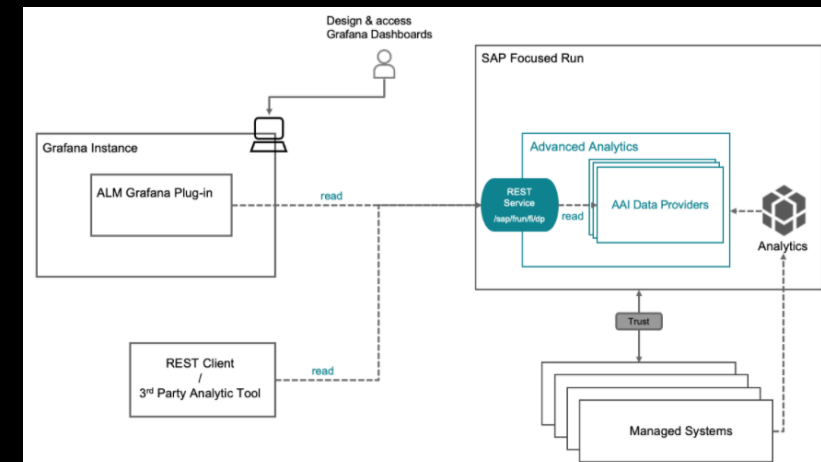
Design & access
Grafana Dashboards

SAP Focused Run

Grafana Instance

ALM Grafana Plug-in

read

Advanced Analytics

REST
Service
/sap/frun/fi/dp

read

AAI Data Providers

Analytics

Trust

REST Client
/
3$^{rd}$ Party Analytic Tool

read

Managed Systems